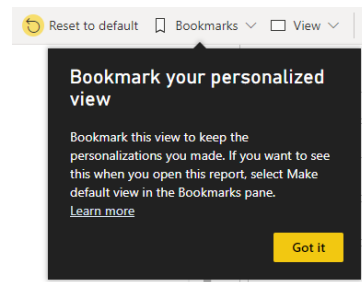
Reset to default Bookmarks View

Bookmark your personalized view

Bookmark this view to keep the personalizations you made. If you want to see this when you open this report, select Make default view in the Bookmarks pane.
Learn more

Got it